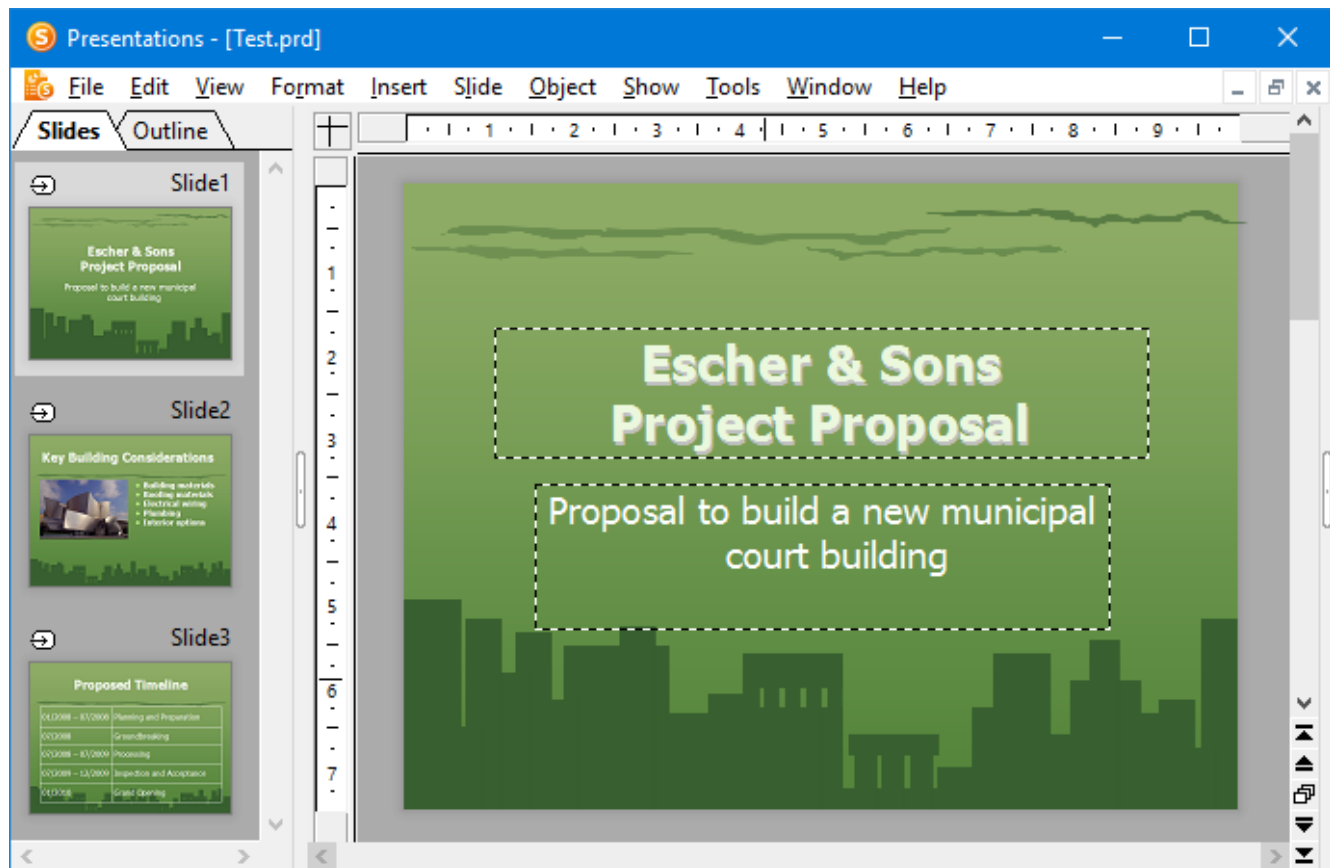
Presentations - [Test.prd]

File Edit View Format Insert Slide Object Show Tools Window Help

Slides Outline

1 2 3 4 5 6 7 8 9

Slide1

Escher & Sons
Project Proposal

Proposal to build a new municipal court building

Slide2

Key Building Considerations

• Building materials
• Roofing materials
• Electrical wiring
• Plumbing
• Interior options

Slide3

Proposed Timeline

| 01/2008 – 07/2008 | Planning and Preparation |
|---|---|
| 07/2008 | Groundbreaking |
| 07/2008 – 07/2009 | Processing |
| 07/2009 – 12/2009 | Inspection and Acceptance |
| 01/2010 | Grand Opening |

1 2 3 4 5 6 7

Escher & Sons
Project Proposal

Proposal to build a new municipal court building